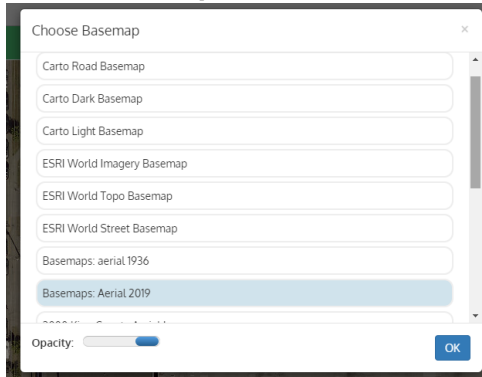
Choose Basemap

×

Carto Road Basemap

Carto Dark Basemap

Carto Light Basemap

ESRI World Imagery Basemap

ESRI World Topo Basemap

ESRI World Street Basemap

Basemaps: aerial 1936

Basemaps: Aerial 2019

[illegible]

Opacity:

OK